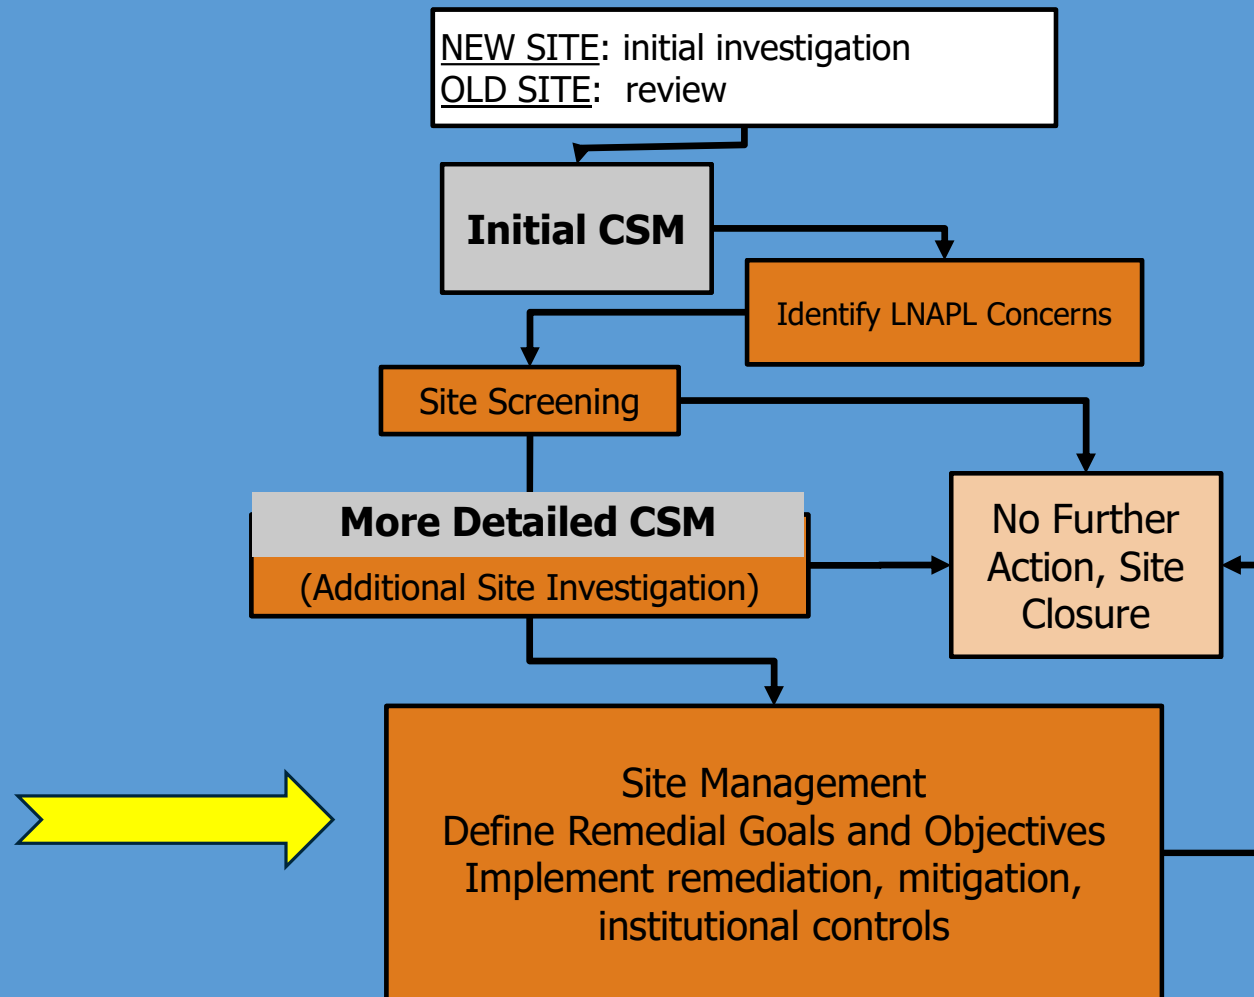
NEW SITE: initial investigation
OLD SITE: review

Initial CSM

Identify LNAPL Concerns

Site Screening

More Detailed CSM
(Additional Site Investigation)

No Further Action, Site Closure

Site Management
Define Remedial Goals and Objectives
Implement remediation, mitigation, institutional controls